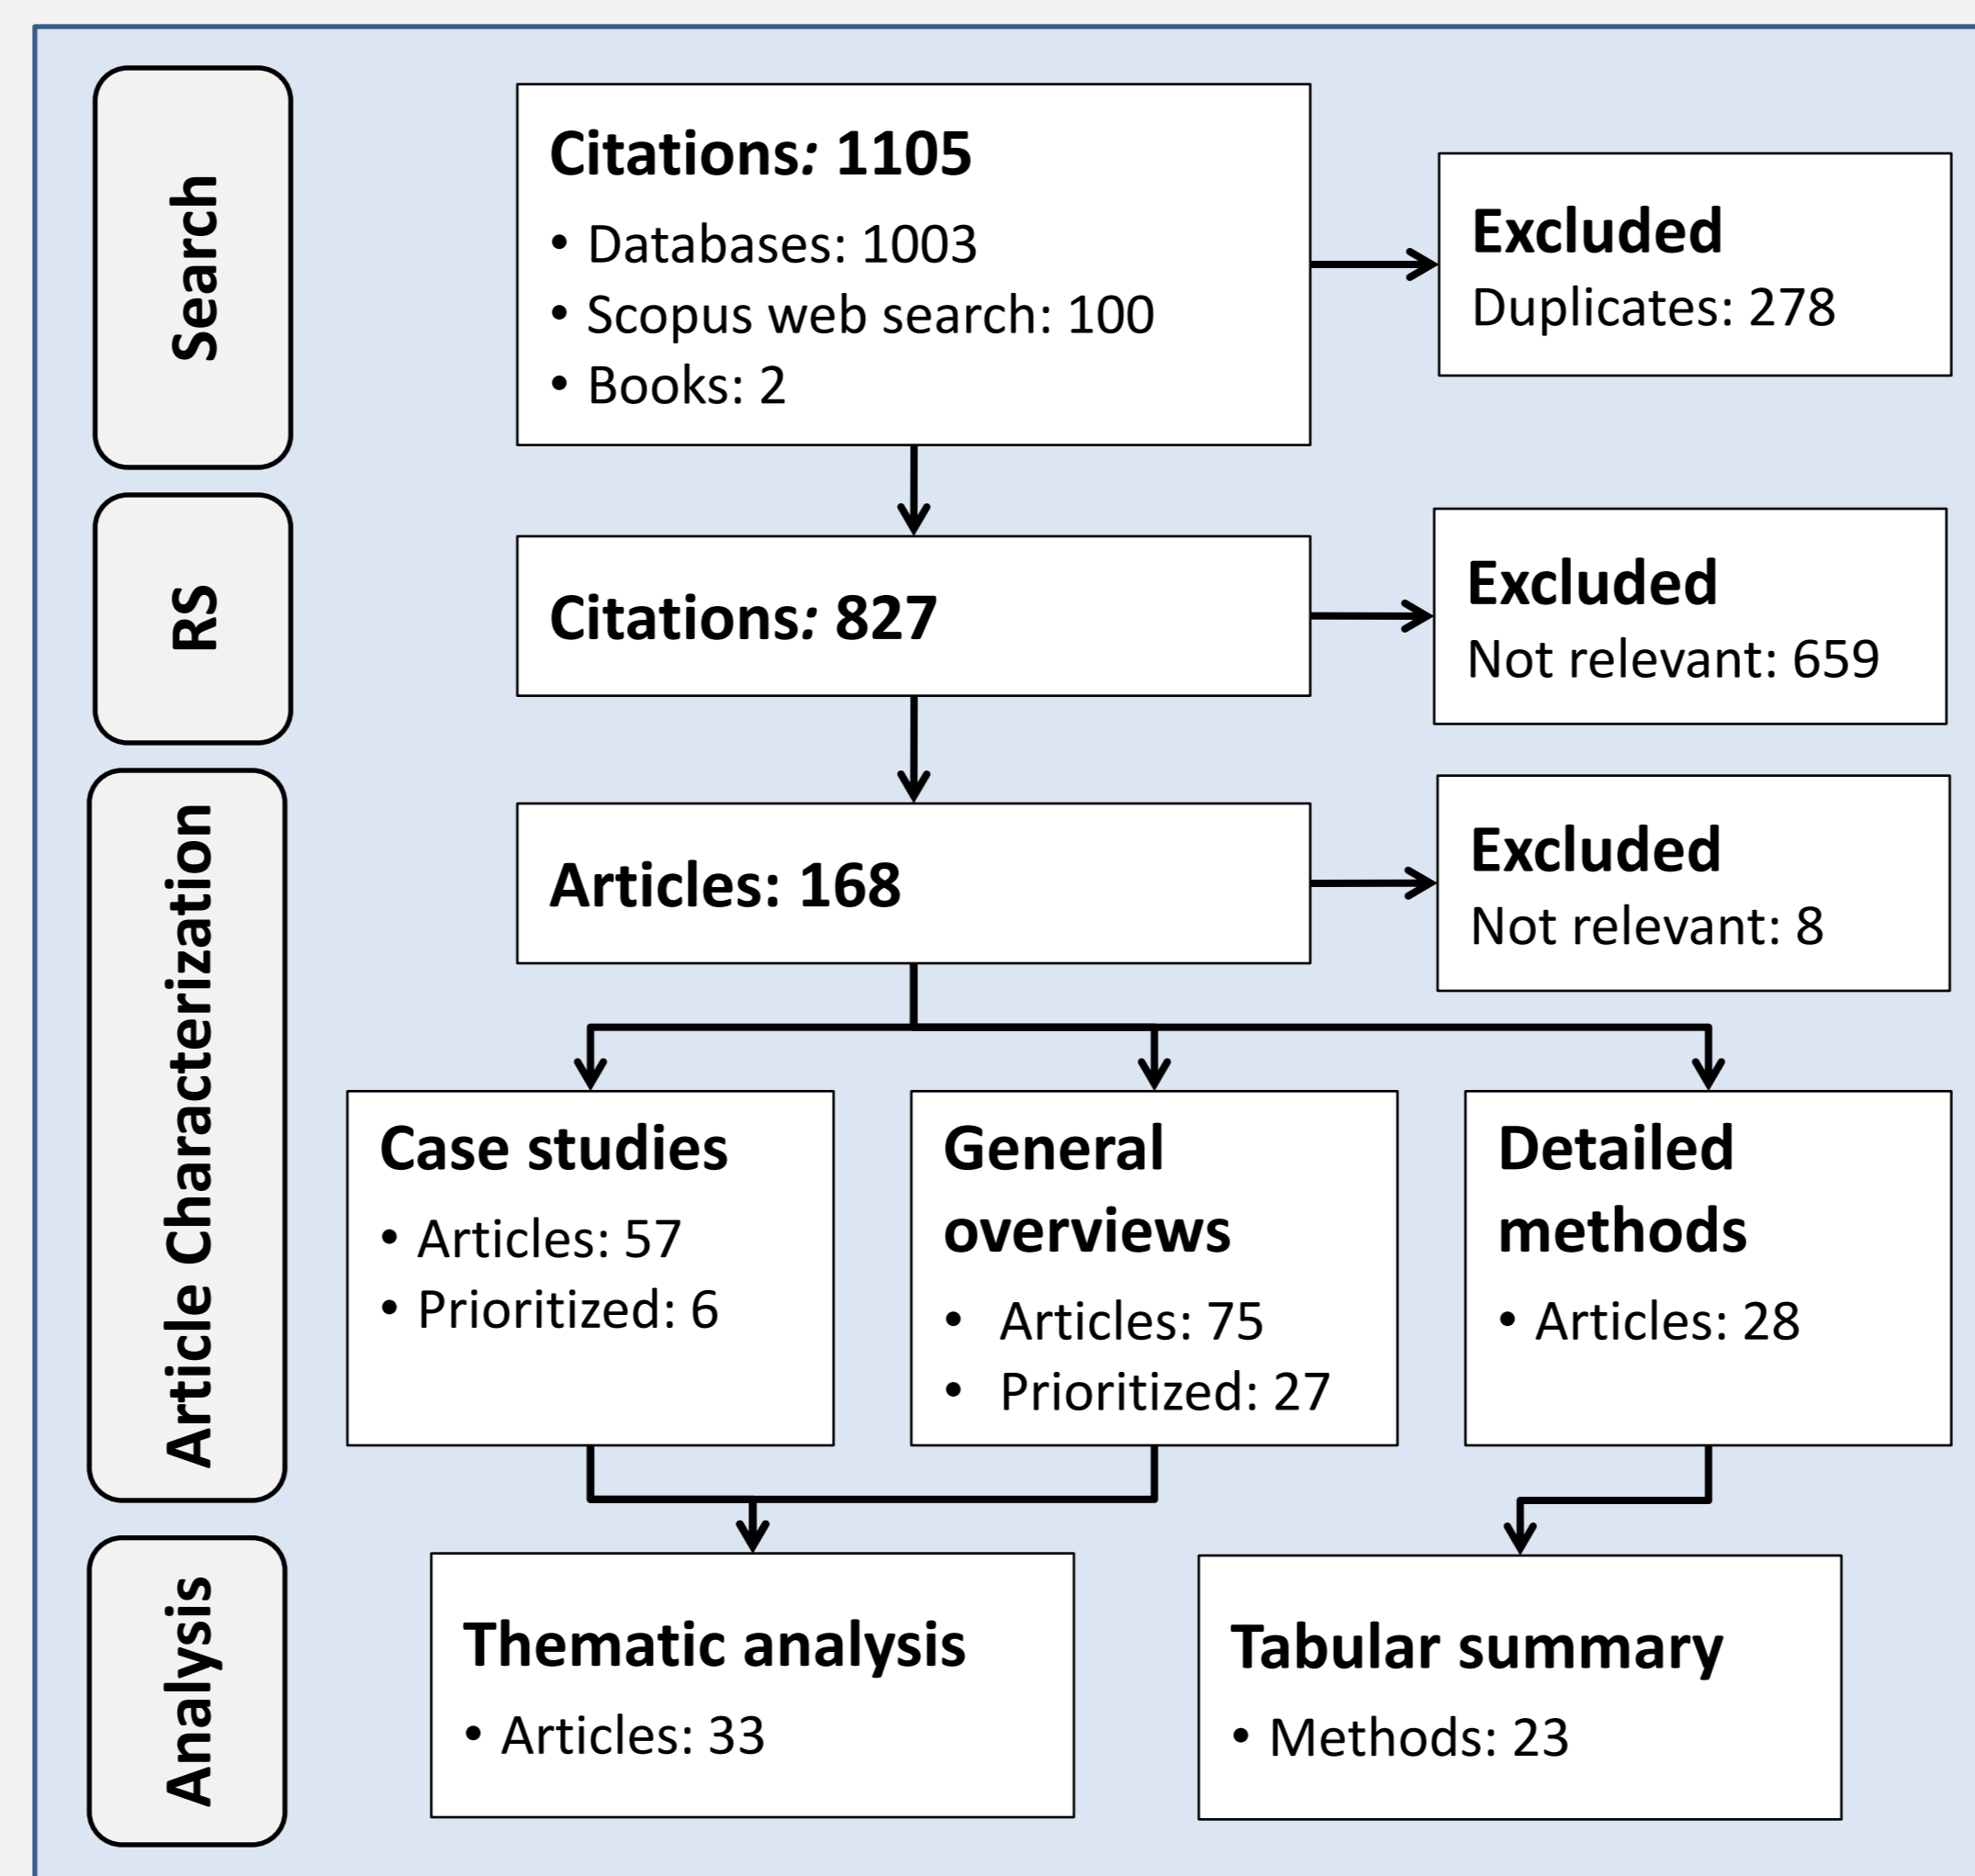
Search

Citations: 1105
• Databases: 1003
• Scopus web search: 100
• Books: 2

Excluded
Duplicates: 278

RS

Citations: 827

Excluded
Not relevant: 659

Article Characterization

Articles: 168

Excluded
Not relevant: 8

Case studies
• Articles: 57
• Prioritized: 6

General overviews
• Articles: 75
• Prioritized: 27

Detailed methods
• Articles: 28

Analysis

Thematic analysis
• Articles: 33

Tabular summary
• Methods: 23